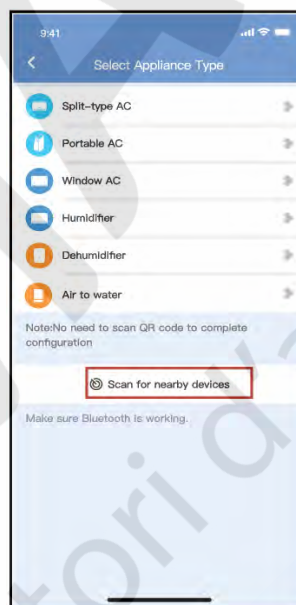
9:41

<

Select Appliance Type

Split-type AC

Portable AC

Window AC

Humidifier

Dehumidifier

Air to water

Note:No need to scan QR code to complete configuration

Scan for nearby devices

Make sure Bluetooth is working.